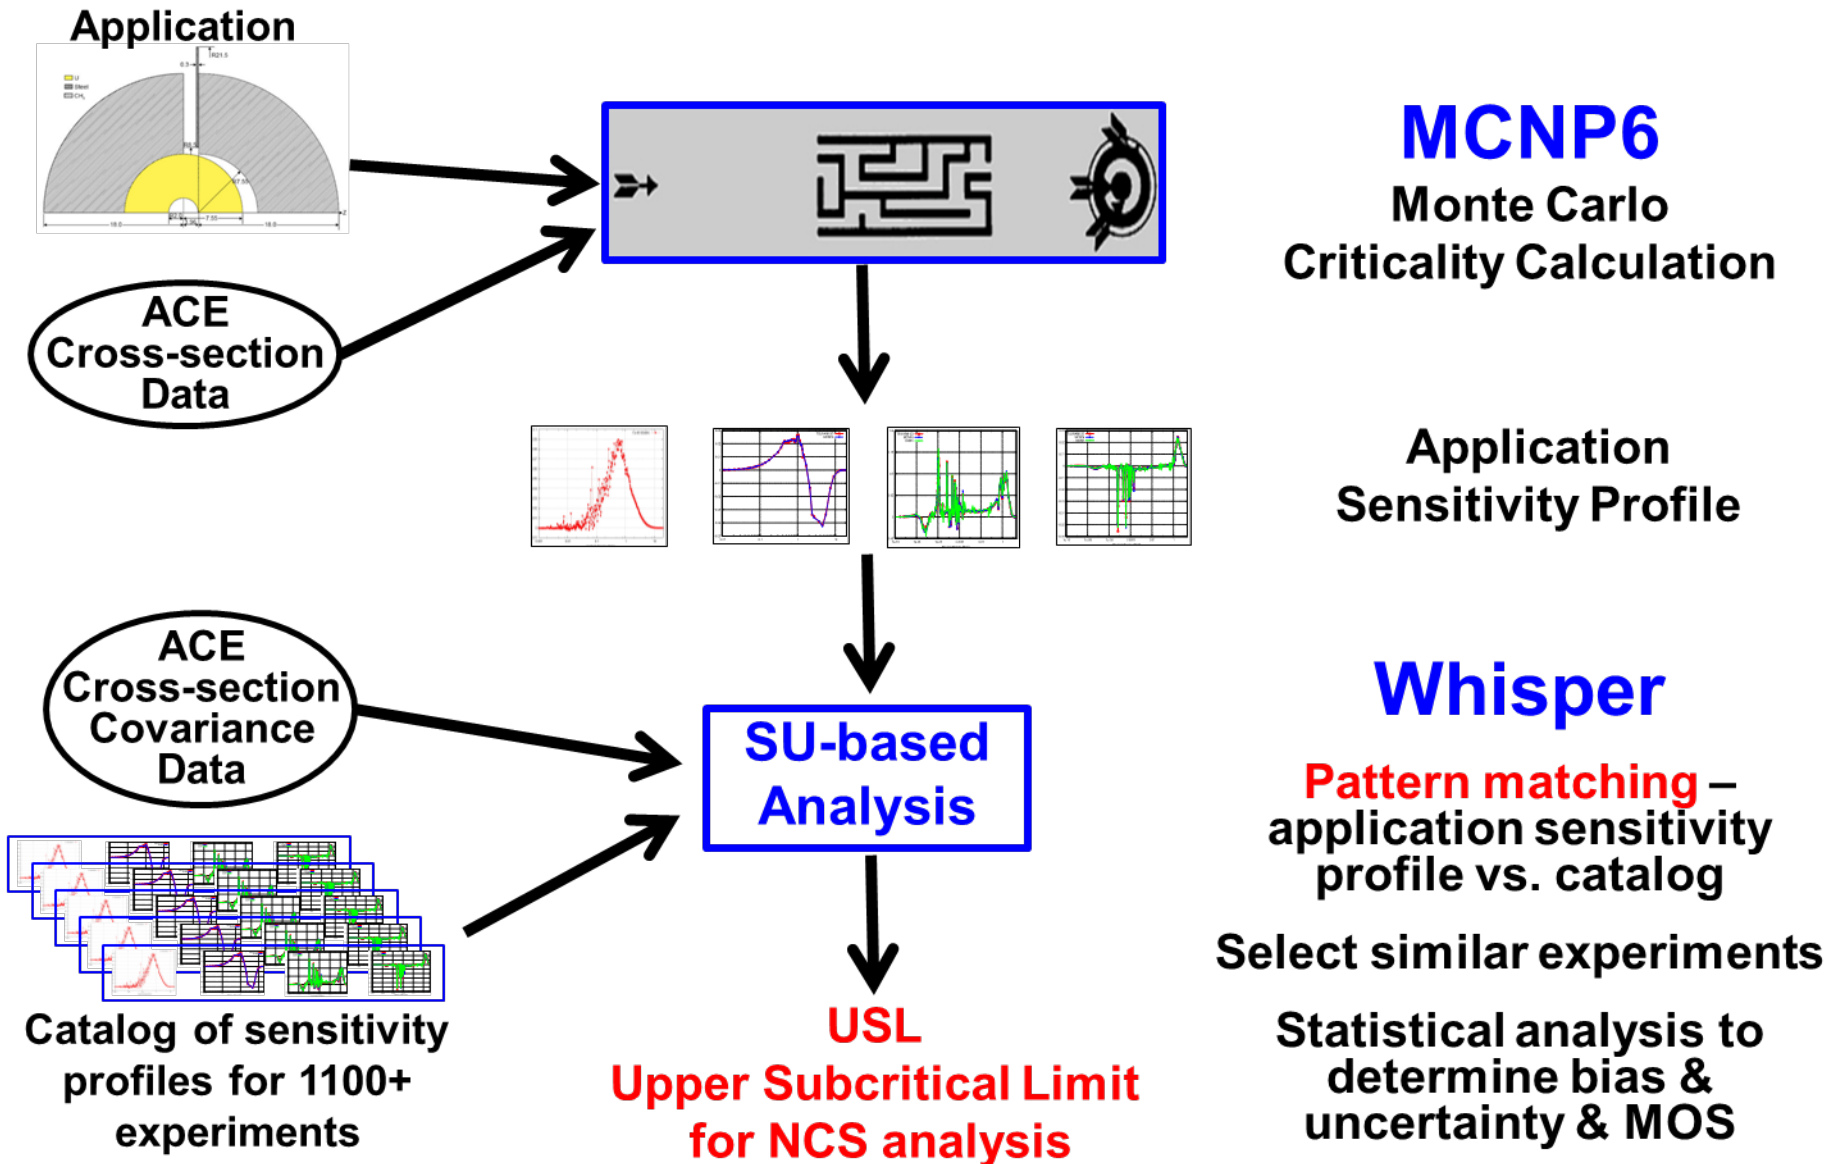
Application

ACE Cross-section Data

MCNP6
Monte Carlo Criticality Calculation

Application Sensitivity Profile

ACE Cross-section Covariance Data

SU-based Analysis

Whisper

Pattern matching – application sensitivity profile vs. catalog

Select similar experiments

Statistical analysis to determine bias & uncertainty & MOS

Catalog of sensitivity profiles for 1100+ experiments

USL
Upper Subcritical Limit for NCS analysis